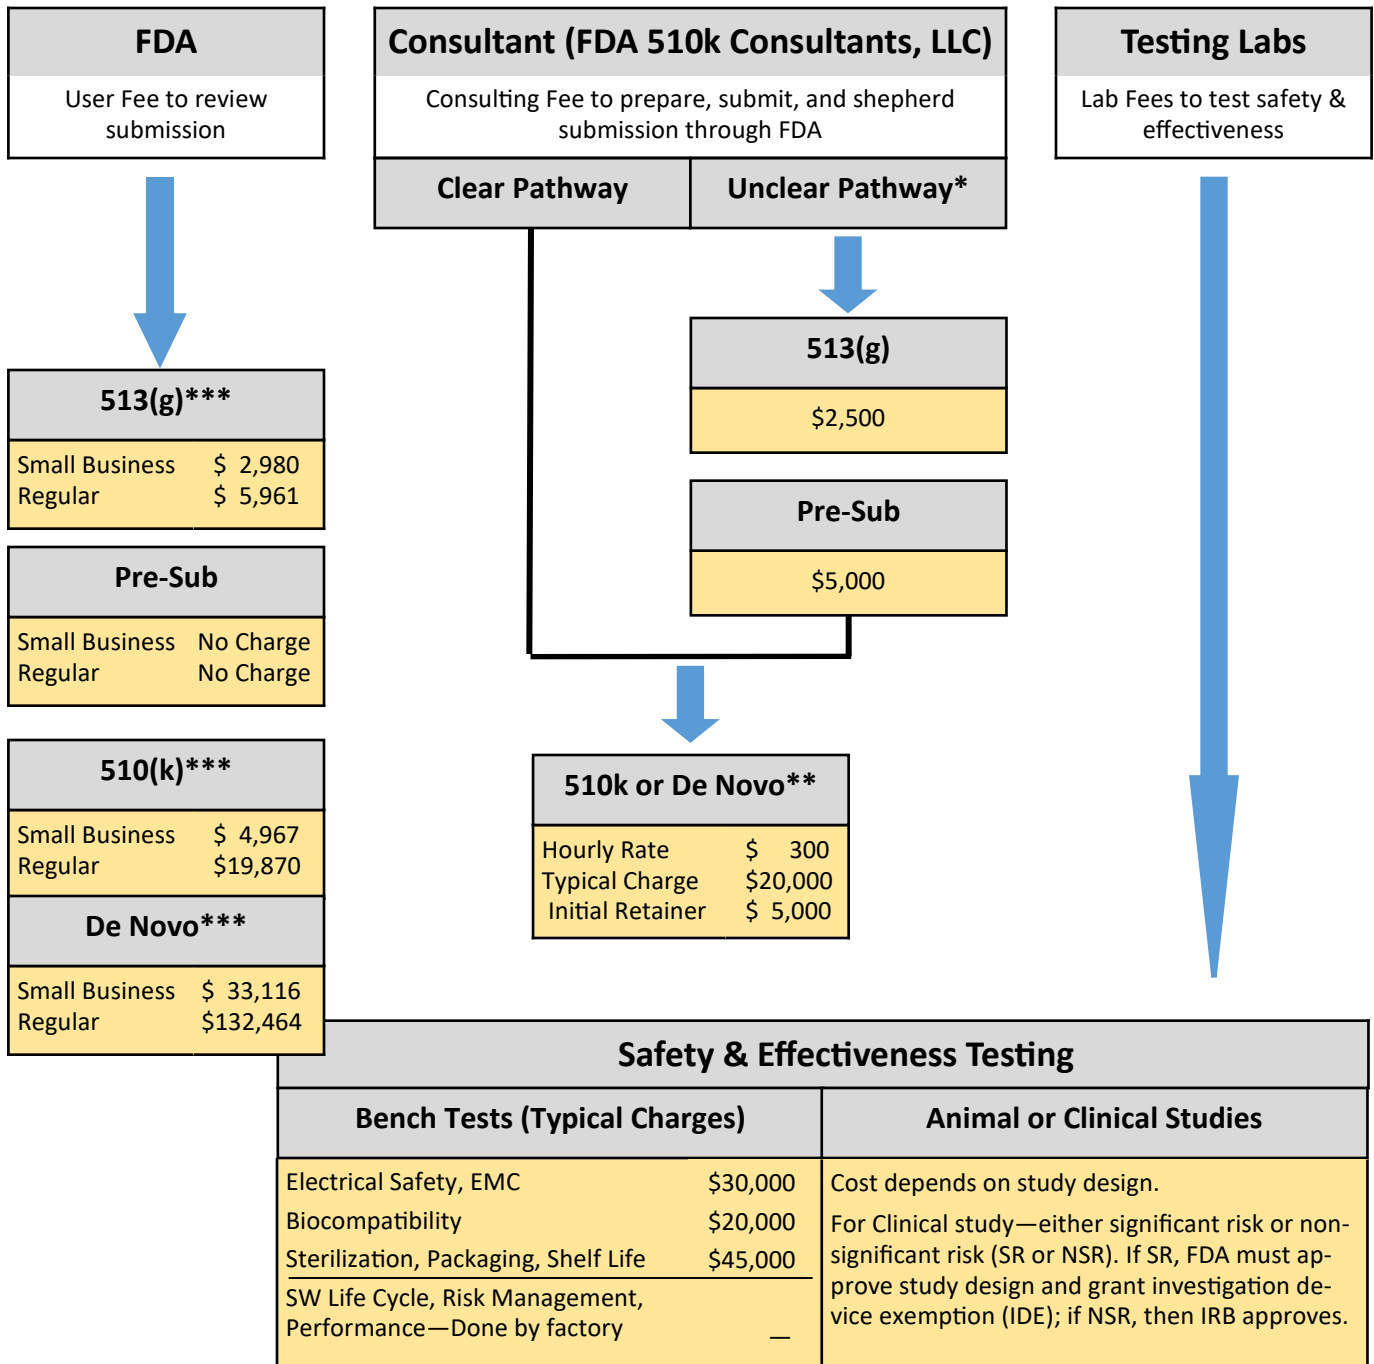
FDA

User Fee to review submission

Consultant (FDA 510k Consultants, LLC)

Consulting Fee to prepare, submit, and shepherd submission through FDA

Clear Pathway

Unclear Pathway*

Testing Labs

Lab Fees to test safety & effectiveness

513(g)

$2,500

Pre-Sub

$5,000

513(g)***

| Small Business | $ 2,980 |
|---|---|
| Regular | $ 5,961 |

Pre-Sub

| Small Business | No Charge |
|---|---|
| Regular | No Charge |

510(k)***

| Small Business | $ 4,967 |
|---|---|
| Regular | $19,870 |

De Novo***

| Small Business | $ 33,116 |
|---|---|
| Regular | $132,464 |

510k or De Novo**

| Hourly Rate | $ 300 |
|---|---|
| Typical Charge | $20,000 |
| Initial Retainer | $ 5,000 |

Safety & Effectiveness Testing

Bench Tests (Typical Charges)

| Electrical Safety, EMC | $30,000 |
|---|---|
| Biocompatibility | $20,000 |
| Sterilization, Packaging, Shelf Life | $45,000 |
| SW Life Cycle, Risk Management, Performance—Done by factory | — |

Animal or Clinical Studies

Cost depends on study design.

For Clinical study—either significant risk or non-significant risk (SR or NSR). If SR, FDA must approve study design and grant investigation device exemption (IDE); if NSR, then IRB approves.